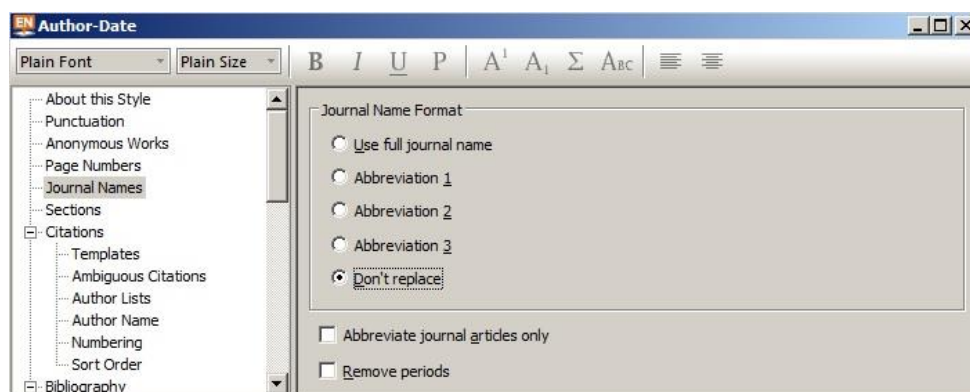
EN Author-Date

Plain Font
Plain Size
B I U P A$^1$ A$_1$ Σ Abc

About this Style
Punctuation
Anonymous Works
Page Numbers
Journal Names
Sections
Citations
Templates
Ambiguous Citations
Author Lists
Author Name
Numbering
Sort Order
Bibliography

Journal Name Format
Use full journal name
Abbreviation 1
Abbreviation 2
Abbreviation 3
Don't replace

Abbreviate journal articles only
Remove periods